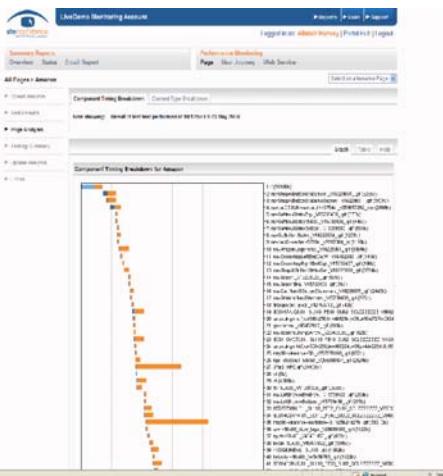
LiveDemo Monitoring Account

Reports | Help | Support

Logged in as: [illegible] | Print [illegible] | Logout

Summary Reports
Overview Status Email Report

Performance Monitoring
Page User Journey Web Service

All Pages > Amazon

Select an Amazon Page

Page Analysis

Component Timing Breakdown | Content Type Breakdown

Component Timing Breakdown for Amazon

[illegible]